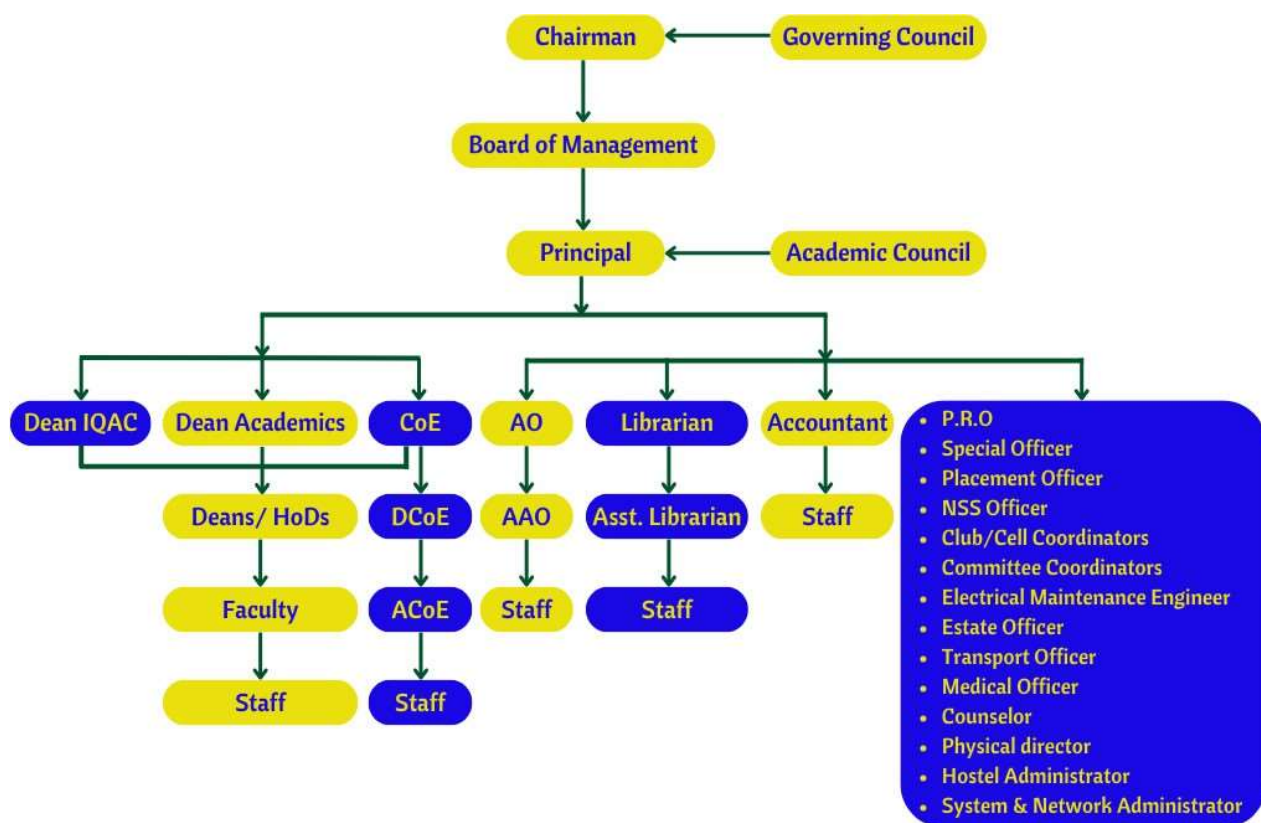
Chairman

Governing Council

Board of Management

Principal

Academic Council

Dean IQAC

Dean Academics

CoE

AO

Librarian

Accountant

Deans/ HoDs

DCoE

AAO

Asst. Librarian

Staff

Faculty

ACoE

Staff

Staff

Staff

Staff

- P.R.O
- Special Officer
- Placement Officer
- NSS Officer
- Club/Cell Coordinators
- Committee Coordinators
- Electrical Maintenance Engineer
- Estate Officer
- Transport Officer
- Medical Officer
- Counselor
- Physical director
- Hostel Administrator
- System & Network Administrator